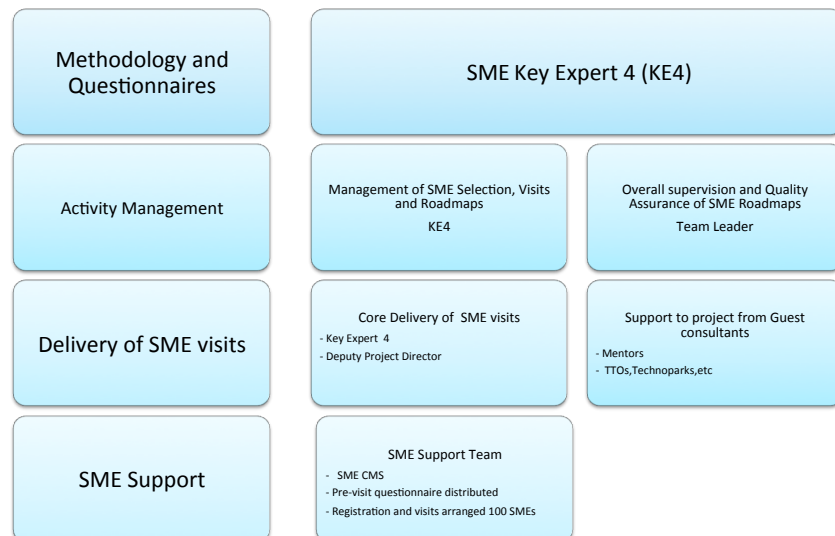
Methodology and Questionnaires

SME Key Expert 4 (KE4)

Activity Management

Management of SME Selection, Visits and Roadmaps

KE4

Overall supervision and Quality Assurance of SME Roadmaps

Team Leader

Delivery of SME visits

Core Delivery of SME visits

- Key Expert 4
- Deputy Project Director

Support to project from Guest consultants

- Mentors
- TTOs,Technoparks,etc

SME Support

SME Support Team

- SME CMS
- Pre-visit questionnaire distributed
- Registration and visits arranged 100 SMEs